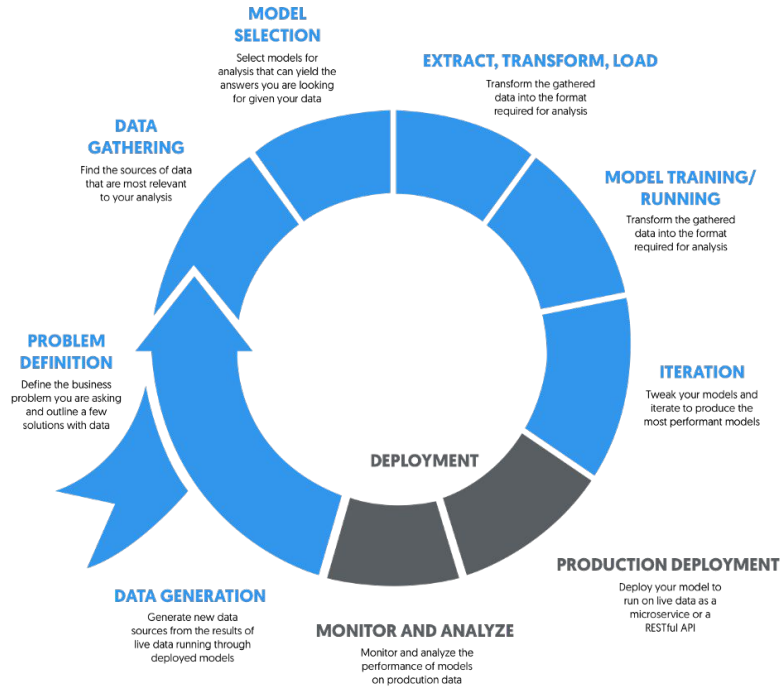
MODEL SELECTION

Select models for analysis that can yield the answers you are looking for given your data

EXTRACT, TRANSFORM, LOAD

Transform the gathered data into the format required for analysis

DATA GATHERING

Find the sources of data that are most relevant to your analysis

MODEL TRAINING/ RUNNING

Transform the gathered data into the format required for analysis

PROBLEM DEFINITION

Define the business problem you are asking and outline a few solutions with data

ITERATION

Tweak your models and iterate to produce the most performant models

DEPLOYMENT

PRODUCTION DEPLOYMENT

Deploy your model to run on live data as a microservice or a RESTful API

DATA GENERATION

Generate new data sources from the results of live data running through deployed models

MONITOR AND ANALYZE

Monitor and analyze the performance of models on prodcution data